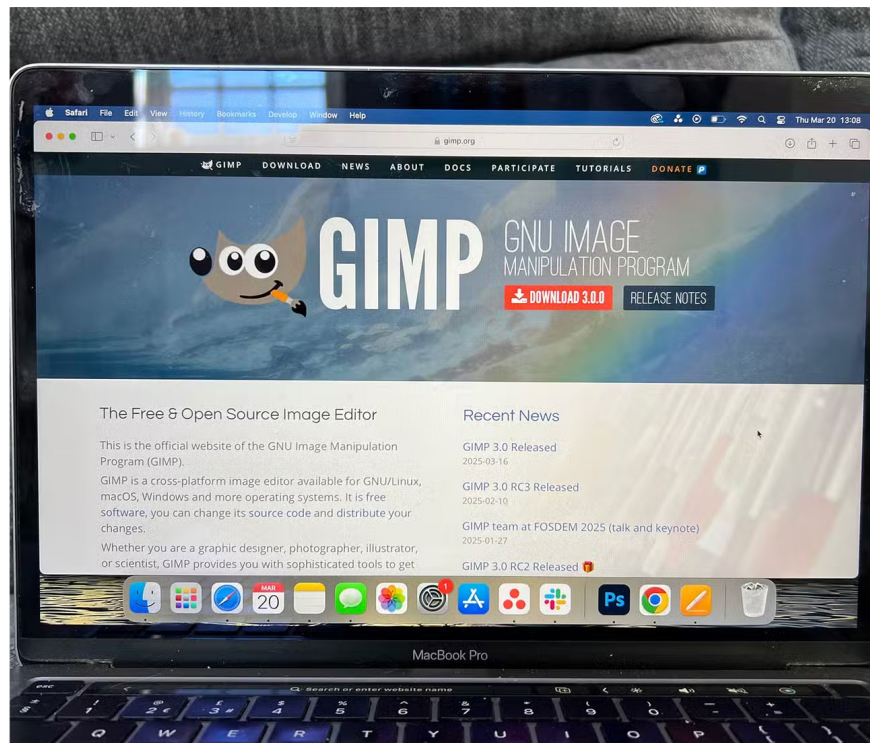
Safari File Edit View History Bookmarks Develop Window Help

Thu Mar 20 13:08

gimp.org

GIMP DOWNLOAD NEWS ABOUT DOCS PARTICIPATE TUTORIALS DONATE

GIMP GNU IMAGE MANIPULATION PROGRAM

DOWNLOAD 3.0.0 RELEASE NOTES

The Free & Open Source Image Editor

This is the official website of the GNU Image Manipulation Program (GIMP).

GIMP is a cross-platform image editor available for GNU/Linux, macOS, Windows and more operating systems. It is free software, you can change its source code and distribute your changes.

Whether you are a graphic designer, photographer, illustrator, or scientist, GIMP provides you with sophisticated tools to get

Recent News

GIMP 3.0 Released
2025-03-16

GIMP 3.0 RC3 Released
2025-02-10

GIMP team at FOSDEM 2025 (talk and keynote)
2025-01-27

GIMP 3.0 RC2 Released

MAR 20

1

Ps

MacBook Pro

esc

Search or enter website name

Q W E R T Y U I O P